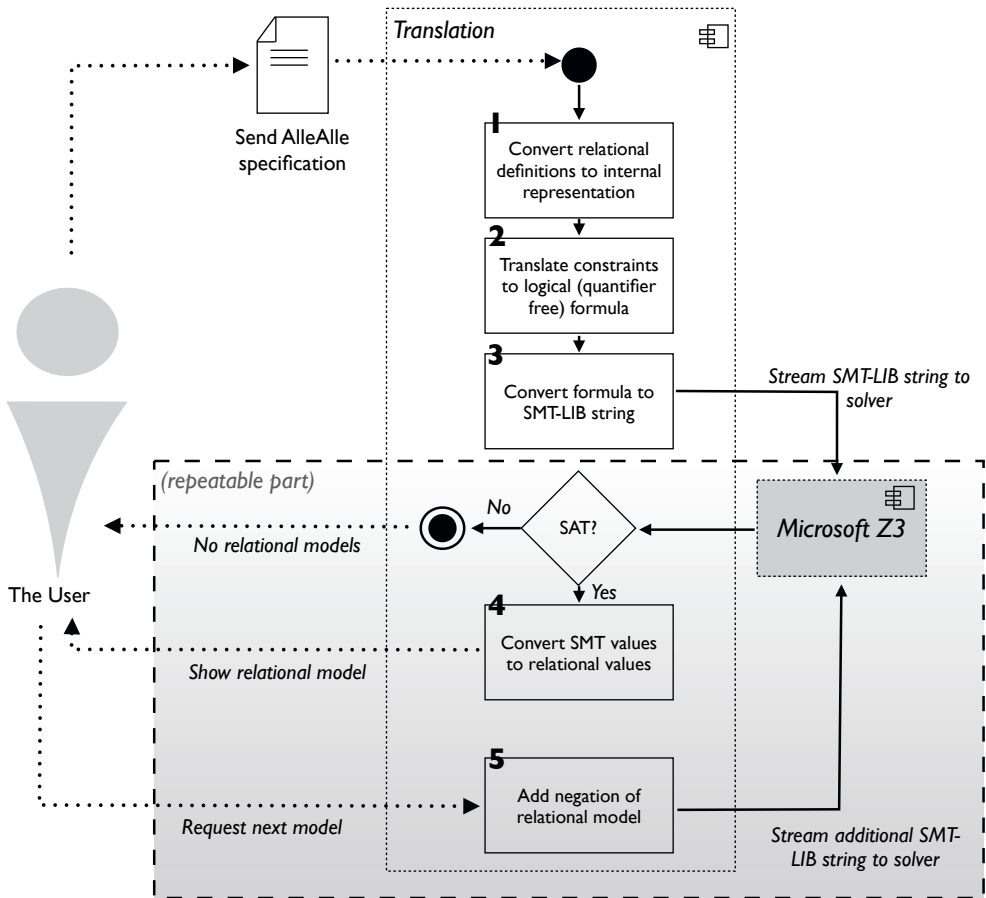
Translation

Send AlleAlle specification

1
Convert relational definitions to internal representation

2
Translate constraints to logical (quantifier free) formula

3
Convert formula to SMT-LIB string

Stream SMT-LIB string to solver

(repeatable part)

No

SAT?

Microsoft Z3

No relational models

The User

Yes

4
Convert SMT values to relational values

Show relational model

5
Add negation of relational model

Request next model

Stream additional SMT-LIB string to solver